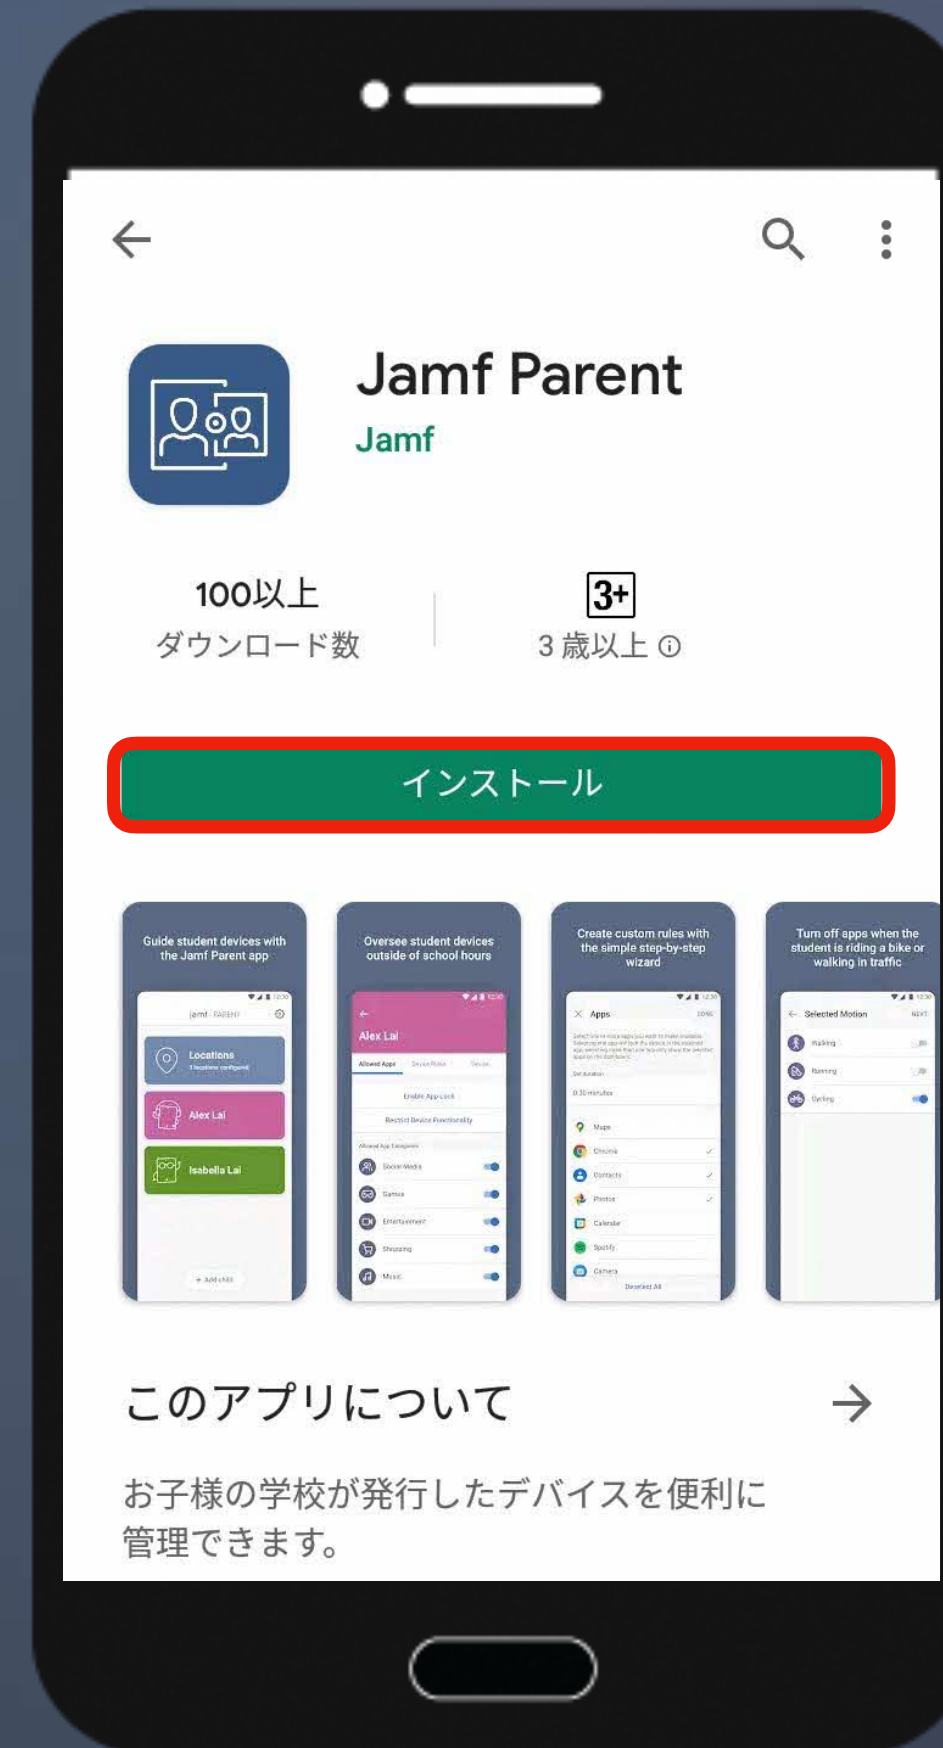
Jamf Parent
Jamf

100以上
ダウンロード数

3+
3 歳以上 ⓘ

インストール

Guide student devices with the Jamf Parent app

jamf PARENT
Locations
Alex Lai
Isabella Lai
+ Add child

Oversee student devices outside of school hours

Alex Lai
Allowed Apps
Enable App Lock
Restrict Device Functionality
Social Media
Games
Entertainment
Shopping
Music

Create custom rules with the simple step-by-step wizard

Apps
Maps
Chrome
Contacts
Photos
Calendar
Spotify
Camera
Deselect All

Turn off apps when the student is riding a bike or walking in traffic

Selected Motion
Walking
Running
Cycling

このアプリについて

お子様の学校が発行したデバイスを便利に管理できます。